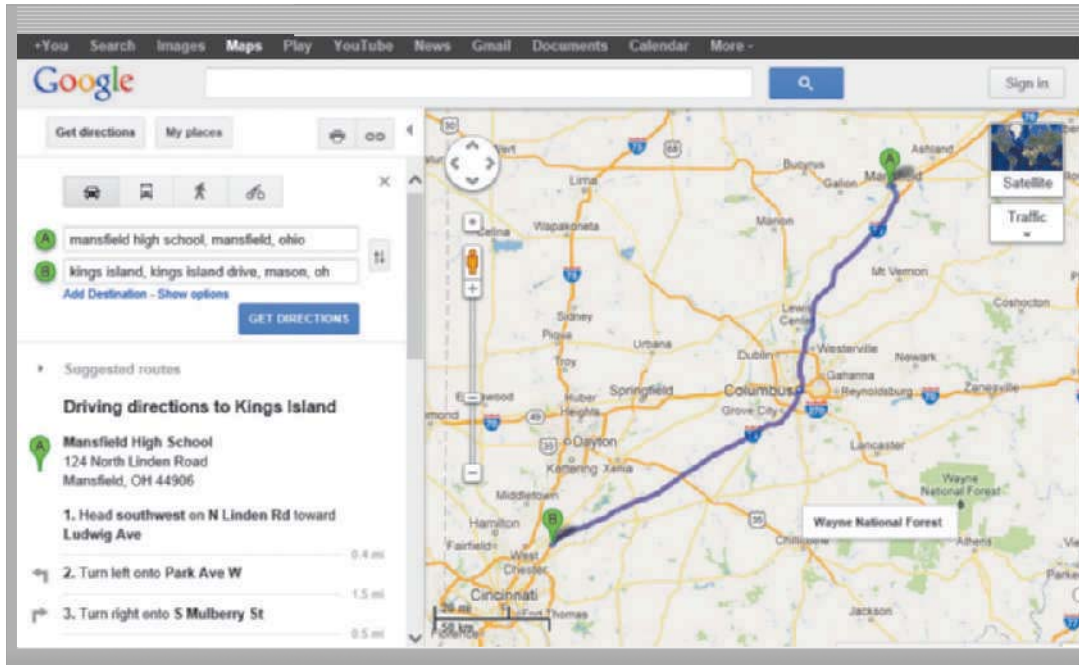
+You Search Images Maps Play YouTube News Gmail Documents Calendar More -

Google

Sign in

Get directions My places

A mansfield high school, mansfield, ohio

B kings island, kings island drive, mason, oh

Add Destination - Show options

GET DIRECTIONS

Suggested routes

Driving directions to Kings Island

A Mansfield High School
124 North Linden Road
Mansfield, OH 44906

1. Head southwest on N Linden Rd toward Ludwig Ave

0.4 mi

2. Turn left onto Park Ave W

1.5 mi

3. Turn right onto S Mulberry St

0.5 mi

Satellite

Traffic

Ashland
Bucyrus
Galion
Mansfield
Lima
Wapakoneta
Marion
Celina
Mt Vernon
Sidney
Coshocton
Piqua
Urbana
Delaware
Dublin
Westerville
Newark
Troy
Springfield
Columbus
Gahanna
Reynoldsburg
Zanesville
Grove City
Dayton
Kettering
Xenia
Lancaster
Middletown
Wayne National Forest
Hamilton
Fairfield
West Chester
Chillicothe
Athens
Cincinnati
Fort Thomas
Jackson
Parkersburg
20 mi
50 km